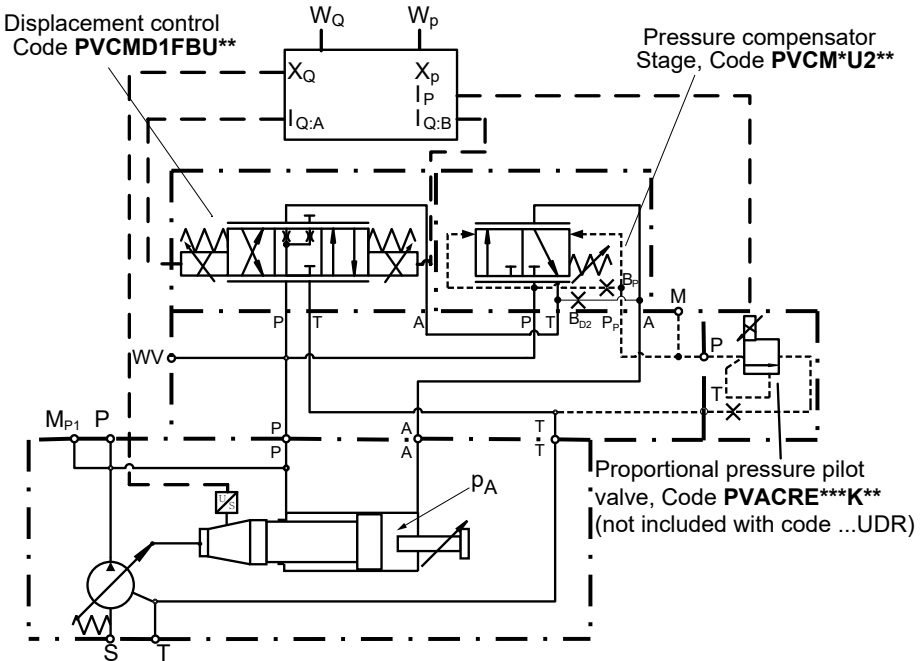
Displacement control
Code **PVCMD1FBU****

$W_Q$ $W_p$

$X_Q$ $X_p$
$I_P$
$I_{Q:A}$ $I_{Q:B}$

Pressure compensator
Stage, Code **PVCM*U2****

$B_P$
M
P T A P T $B_{D2}$ $P_P$ A
WV
P
T
$M_{P1}$ P
P A T
P A T

$p_A$

Proportional pressure pilot valve, Code **PVACRE***K****
(not included with code ...UDR)

S T